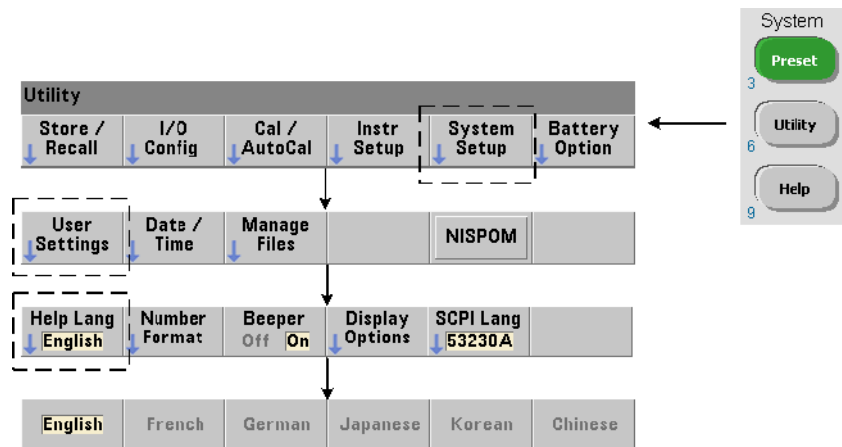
System

Preset

3

Utility

6

Help

9

Utility

Store / Recall

I/O Config

Cal / AutoCal

Instr Setup

System Setup

Battery Option

User Settings

Date / Time

Manage Files

NISPOM

Help Lang English

Number Format

Beeper Off On

Display Options

SCPI Lang 53230A

English

French

German

Japanese

Korean

Chinese